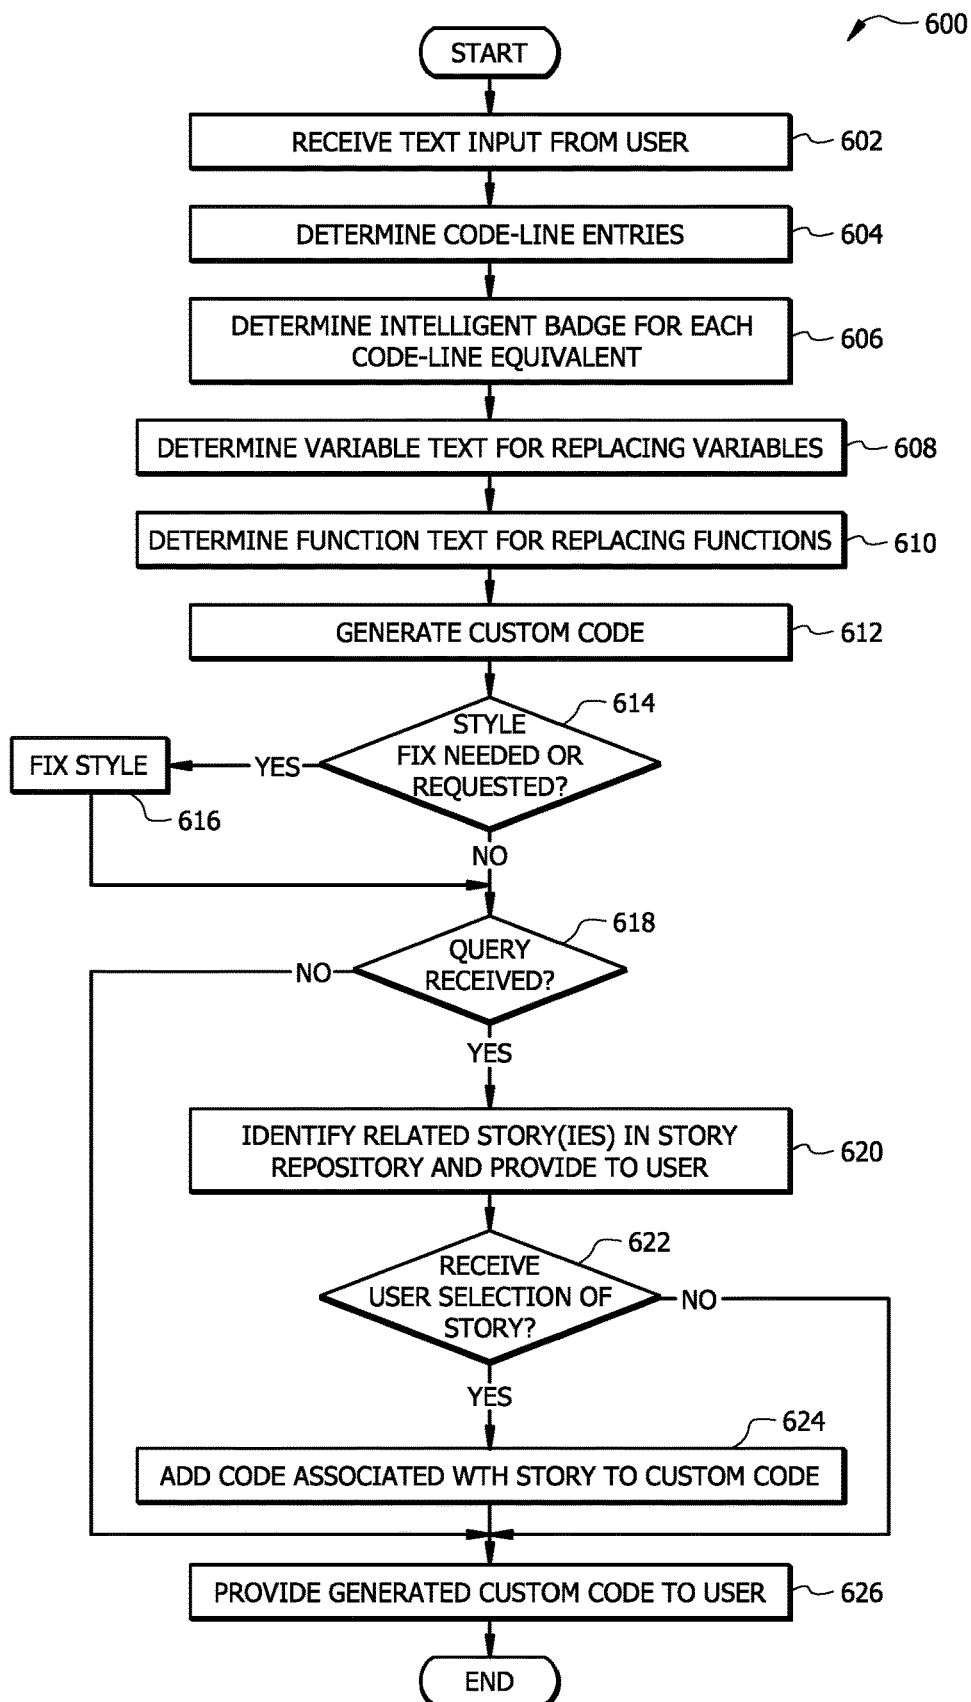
600

START

RECEIVE TEXT INPUT FROM USER 602

DETERMINE CODE-LINE ENTRIES 604

DETERMINE INTELLIGENT BADGE FOR EACH CODE-LINE EQUIVALENT 606

DETERMINE VARIABLE TEXT FOR REPLACING VARIABLES 608

DETERMINE FUNCTION TEXT FOR REPLACING FUNCTIONS 610

GENERATE CUSTOM CODE 612

STYLE FIX NEEDED OR REQUESTED? 614

YES

FIX STYLE 616

NO

QUERY RECEIVED? 618

NO

YES

IDENTIFY RELATED STORY(IES) IN STORY REPOSITORY AND PROVIDE TO USER 620

RECEIVE USER SELECTION OF STORY? 622

NO

YES

ADD CODE ASSOCIATED WTH STORY TO CUSTOM CODE 624

PROVIDE GENERATED CUSTOM CODE TO USER 626

END